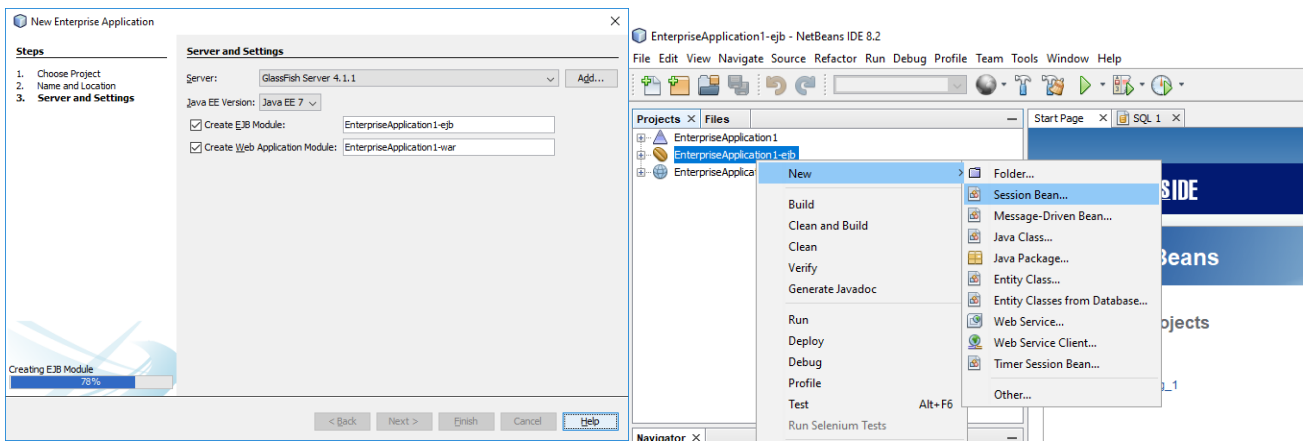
New Enterprise Application

Steps

1. Choose Project
2. Name and Location
3. Server and Settings

Server and Settings

Server: GlassFish Server 4.1.1 Add...

Java EE Version: Java EE 7

Create EJB Module: EnterpriseApplication1-ejb

Create Web Application Module: EnterpriseApplication1-war

Creating EJB Module
78%

< Back Next > Finish Cancel Help

EnterpriseApplication1-ejb - NetBeans IDE 8.2

File Edit View Navigate Source Refactor Run Debug Profile Team Tools Window Help

Projects × Files

EnterpriseApplication1
EnterpriseApplication1-ejb
EnterpriseApplicat

New
Build
Clean and Build
Clean
Verify
Generate Javadoc
Run
Deploy
Debug
Profile
Test Alt+F6
Run Selenium Tests

Folder...
Session Bean...
Message-Driven Bean...
Java Class...
Java Package...
Entity Class...
Entity Classes from Database...
Web Service...
Web Service Client...
Timer Session Bean...
Other...

Start Page × SQL 1 ×

IDE
Beans
ojects
g_1

Navigator ×